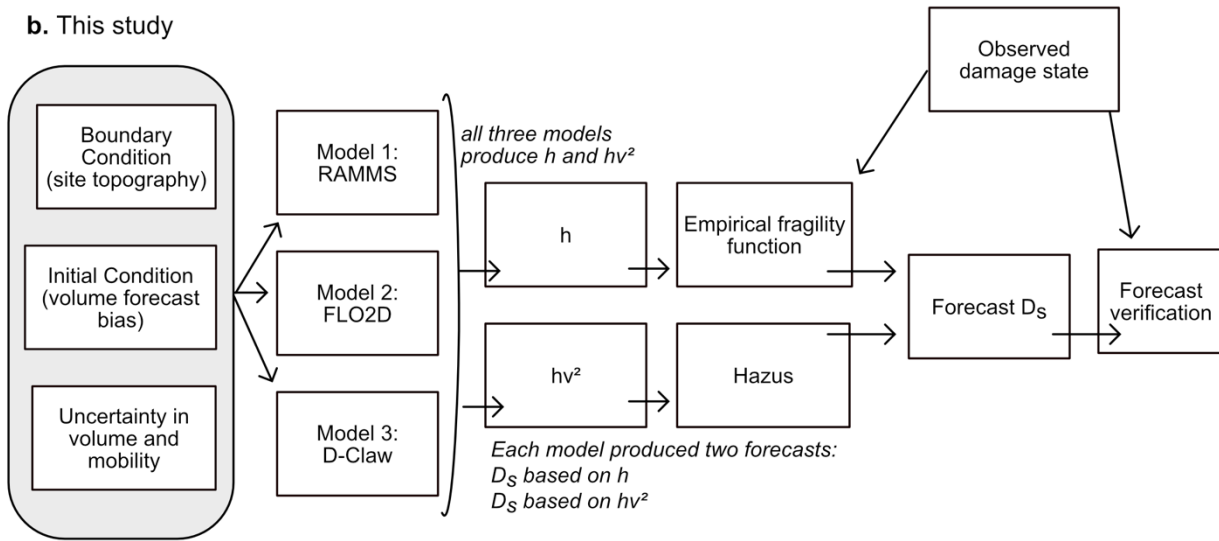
**b.** This study

Boundary Condition (site topography)

Initial Condition (volume forecast bias)

Uncertainty in volume and mobility

Model 1: RAMMS

Model 2: FLO2D

Model 3: D-Claw

*all three models produce h and hv²*

h

hv²

Empirical fragility function

Hazus

Observed damage state

Forecast $D_S$

Forecast verification

*Each model produced two forecasts:*
*$D_S$ based on h*
*$D_S$ based on hv²*